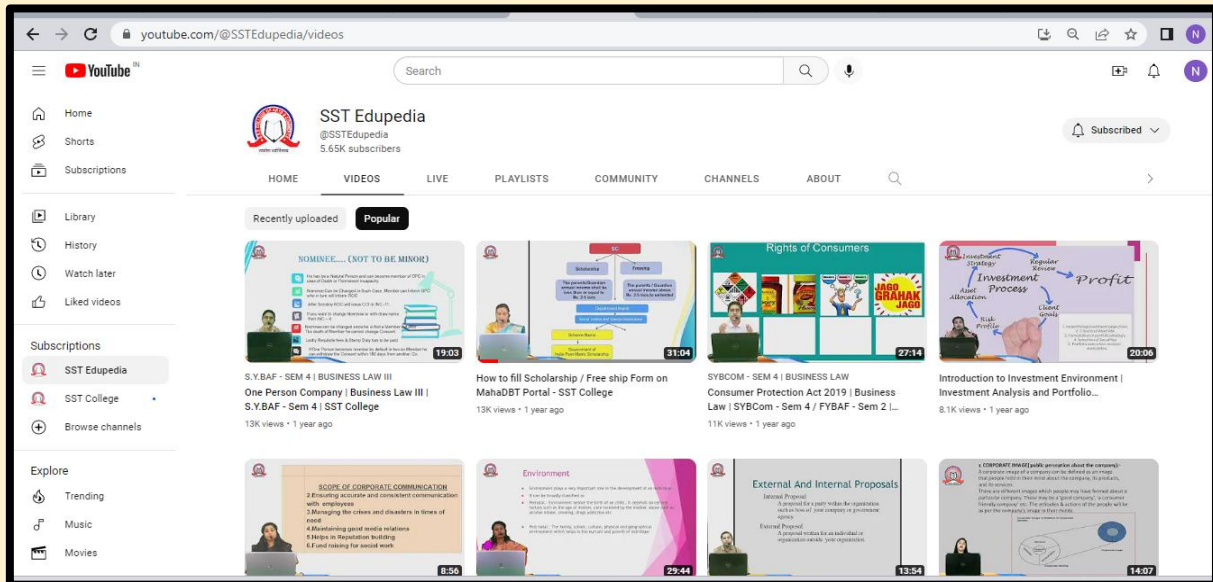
youtube.com/@SSTEdupedia/videos

YouTube IN

Search

Home
Shorts
Subscriptions

Library
History
Watch later
Liked videos

Subscriptions
SST Edupedia
SST College
Browse channels

Explore
Trending
Music
Movies

SST Edupedia
@SSTEdupedia
5.65K subscribers

Subscribed

HOME
VIDEOS
LIVE
PLAYLISTS
COMMUNITY
CHANNELS
ABOUT

Recently uploaded
Popular

NOMINEE.... (NOT TO BE MINOR)
19:03
S.Y.BAF - SEM 4 | BUSINESS LAW III
One Person Company | Business Law III | S.Y.BAF - Sem 4 | SST College
13K views • 1 year ago

31:04
How to fill Scholarship / Free ship Form on MahaDBT Portal - SST College
13K views • 1 year ago

Rights of Consumers
JAGO GRAHAK JAGO
27:14
SYBCOM - SEM 4 | BUSINESS LAW
Consumer Protection Act 2019 | Business Law | SYBCom - Sem 4 / FYBAF - Sem 2 |...
11K views • 1 year ago

Investment Strategy
Regular Review
Investment Process
Profit
Asset Allocation
Client Goals
Risk Profile
20:06
Introduction to Investment Environment | Investment Analysis and Portfolio...
8.1K views • 1 year ago

SCOPE OF CORPORATE COMMUNICATION
2.Ensuring accurate and consistent communication with employees
3.Managing the crises and disasters in times of need
4.Maintaining good media relations
5.Helps in Reputation building
6.Fund raising for social work
8:56

Environment
29:44

External And Internal Proposals
Internal Proposal
A proposal for a party within the organization such as you of your company or government agency.
External Proposal
A proposal written for an individual or organization outside your organization.
13:54

1. CORPORATE IMAGE(public perception about the company):-
14:07